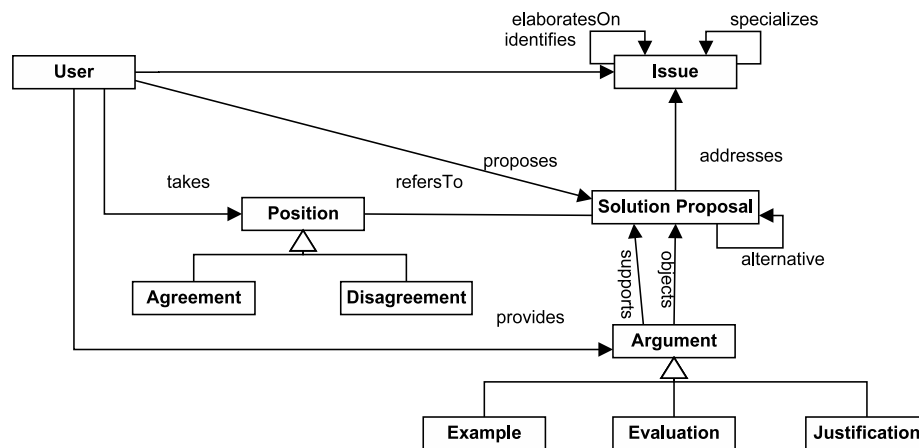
elaboratesOn
identifies
specializes
User
Issue
proposes
addresses
takes
refersTo
Position
Solution Proposal
alternative
supports
objects
Agreement
Disagreement
provides
Argument
Example
Evaluation
Justification